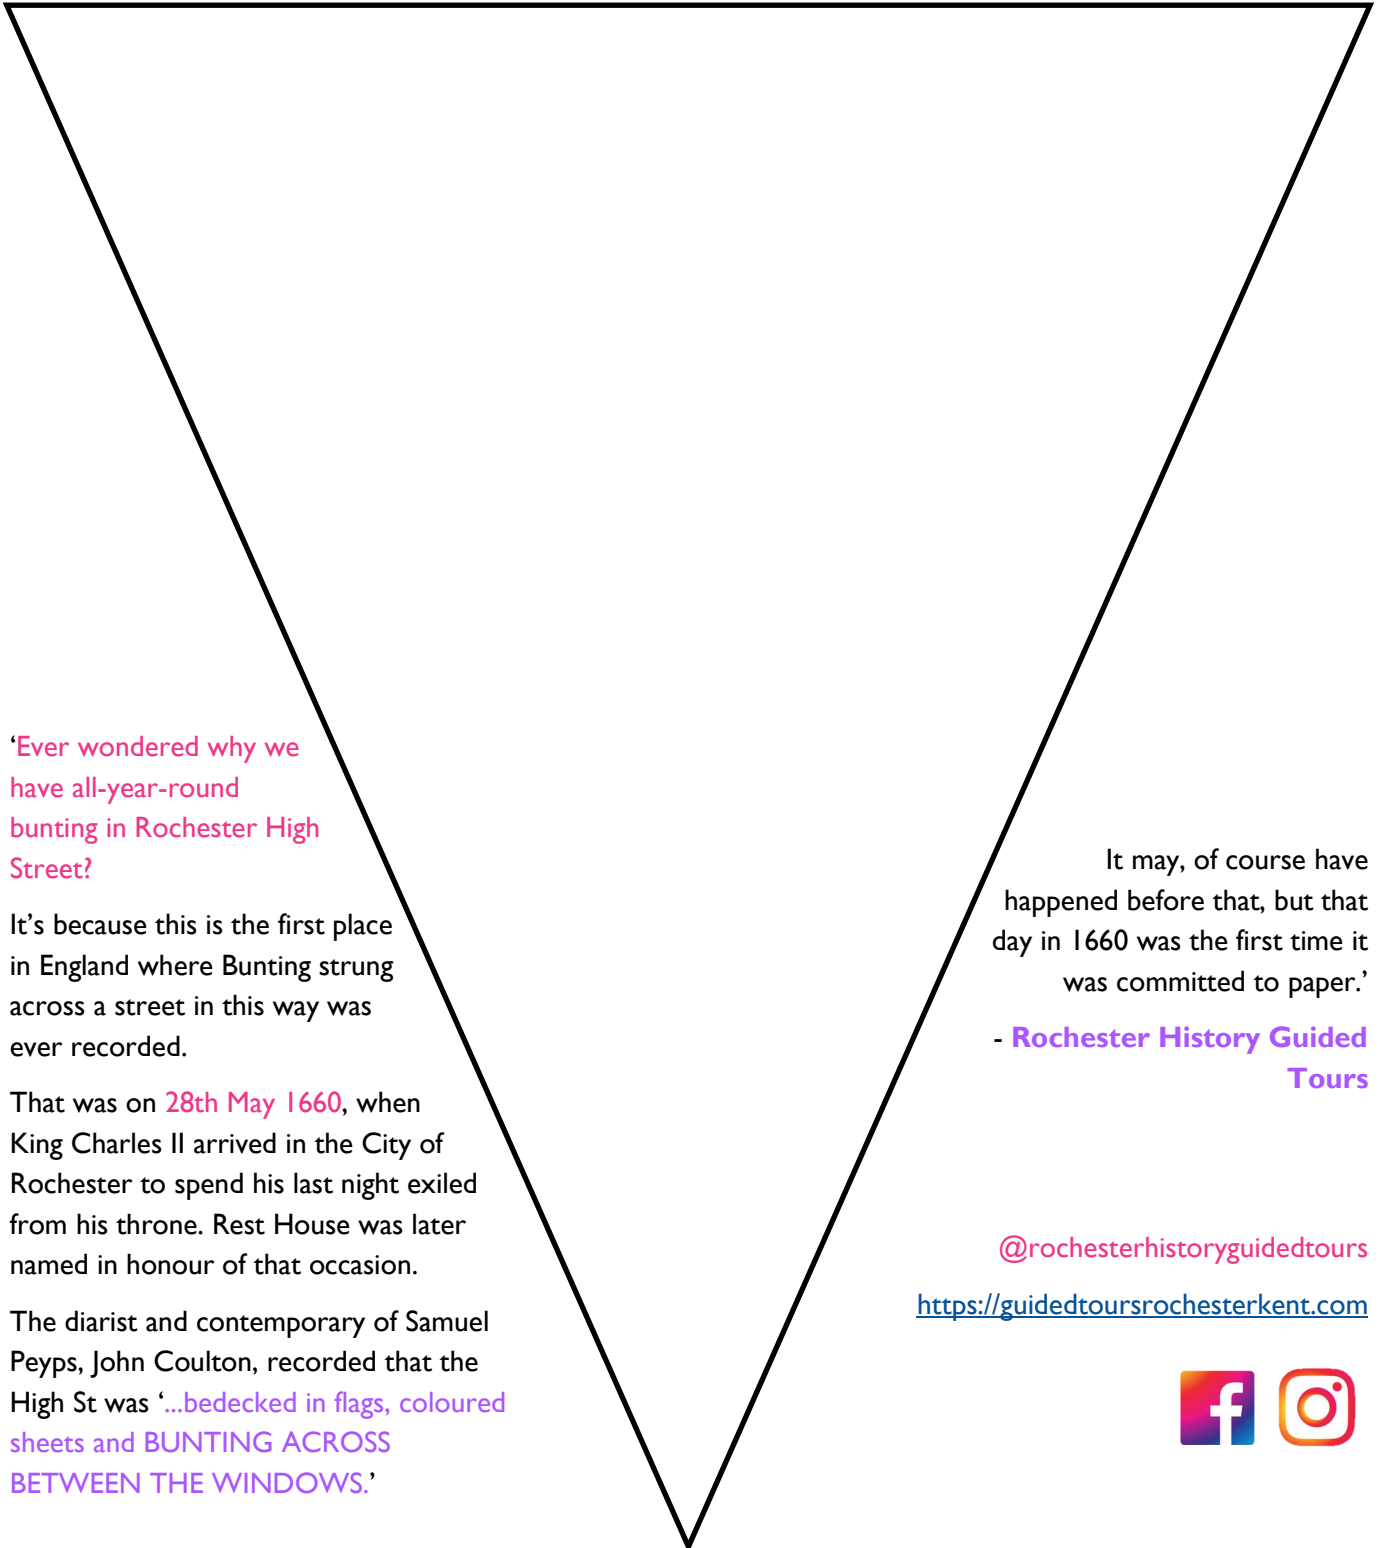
'Ever wondered why we have all-year-round bunting in Rochester High Street?

It's because this is the first place in England where Bunting strung across a street in this way was ever recorded.

That was on 28th May 1660, when King Charles II arrived in the City of Rochester to spend his last night exiled from his throne. Rest House was later named in honour of that occasion.

The diarist and contemporary of Samuel Peyps, John Coulton, recorded that the High St was '...bedecked in flags, coloured sheets and BUNTING ACROSS BETWEEN THE WINDOWS.'

It may, of course have happened before that, but that day in 1660 was the first time it was committed to paper.'

- Rochester History Guided Tours

@rochesterhistoryguidedtours

https://guidedtoursrochesterkent.com